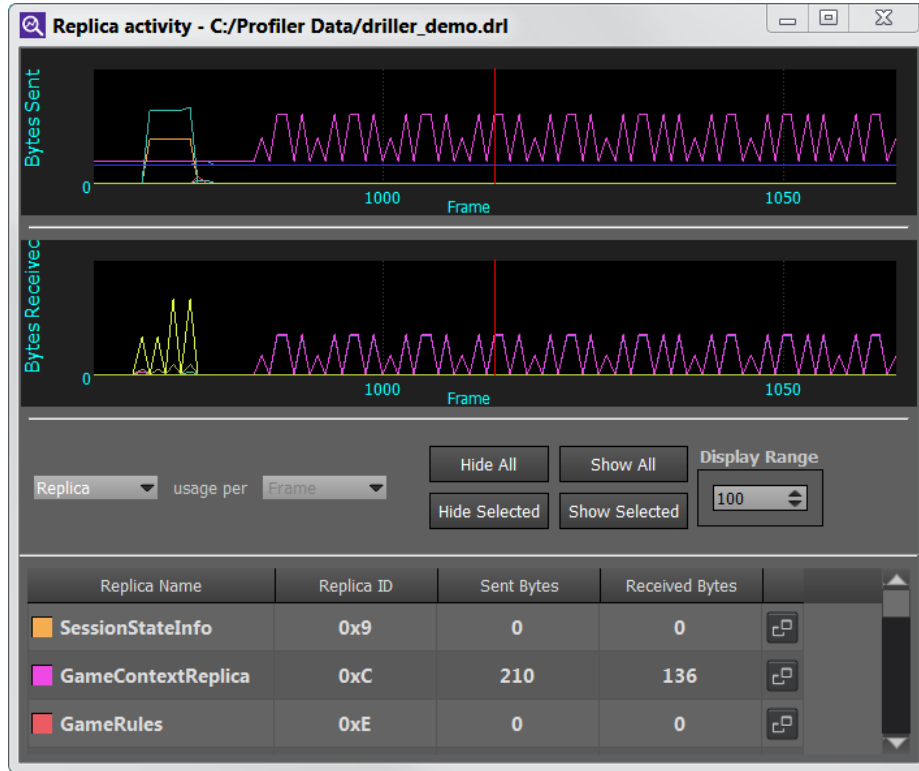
Replica activity - C:/Profiler Data/driller_demo.drl

Bytes Sent

0

1000

1050

Frame

Bytes Received

0

1000

1050

Frame

Replica

usage per

Frame

Hide All

Show All

Hide Selected

Show Selected

Display Range

100

| Replica Name | Replica ID | Sent Bytes | Received Bytes |
|---|---|---|---|
| SessionStateInfo | 0x9 | 0 | 0 |
| GameContextReplica | 0xC | 210 | 136 |
| GameRules | 0xE | 0 | 0 |